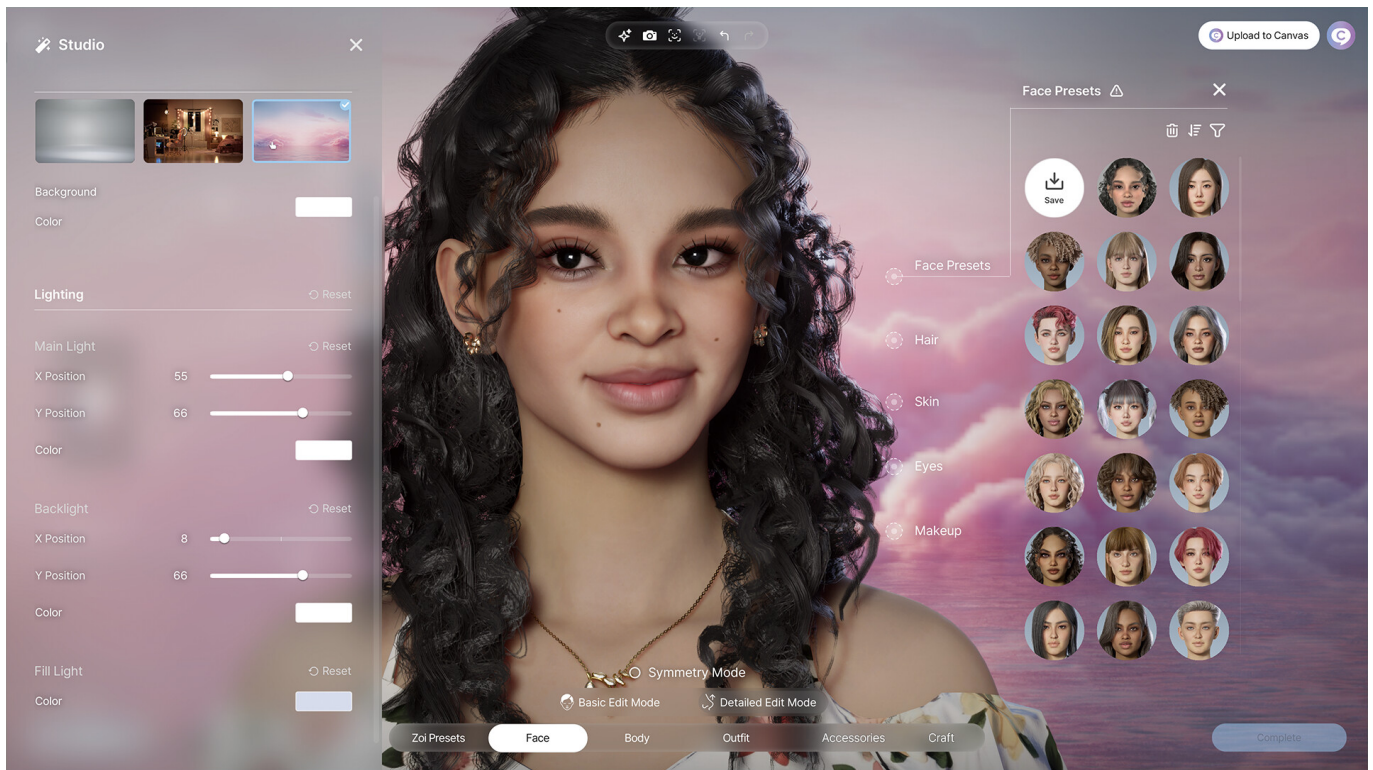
Studio

Background

Color

Lighting Reset

Main Light Reset

X Position 55

Y Position 66

Color

Backlight Reset

X Position 8

Y Position 66

Color

Fill Light Reset

Color

Upload to Canvas

Face Presets

Save

Face Presets

Hair

Skin

Eyes

Makeup

Symmetry Mode

Basic Edit Mode

Detailed Edit Mode

Zoi Presets Face Body Outfit Accessories Craft

Complete